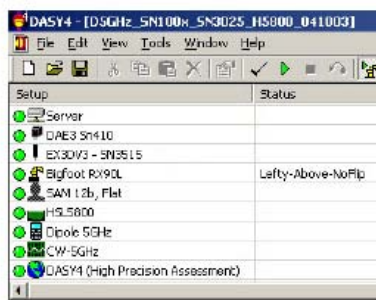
DASY4 - [D5GHz_SN100x_SN3025_HS800_041003]

File Edit View Tools Window Help

| Setup | Status |
|---|---|
| Server | |
| DAE3 Sn410 | |
| EX3DV3 - SN3515 | |
| Bigfoot RX90L | Lefty-Above-NoFlip |
| SAM 12b, Flat | |
| HSL5800 | |
| Dipole 5GHz | |
| CW-5GHz | |
| DASY4 (High Precision Assessment) | |